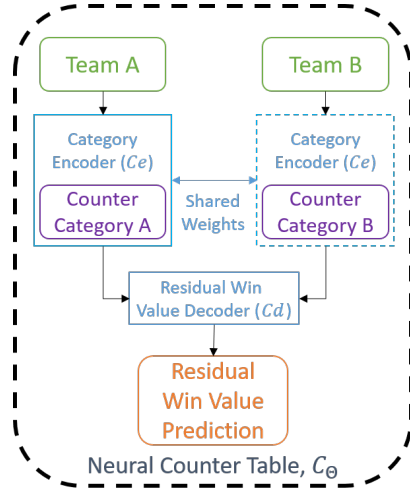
Team A

Team B

Category Encoder ($Ce$)

Counter Category A

Shared Weights

Category Encoder ($Ce$)

Counter Category B

Residual Win Value Decoder ($Cd$)

Residual Win Value Prediction

Neural Counter Table, $C_{\Theta}$